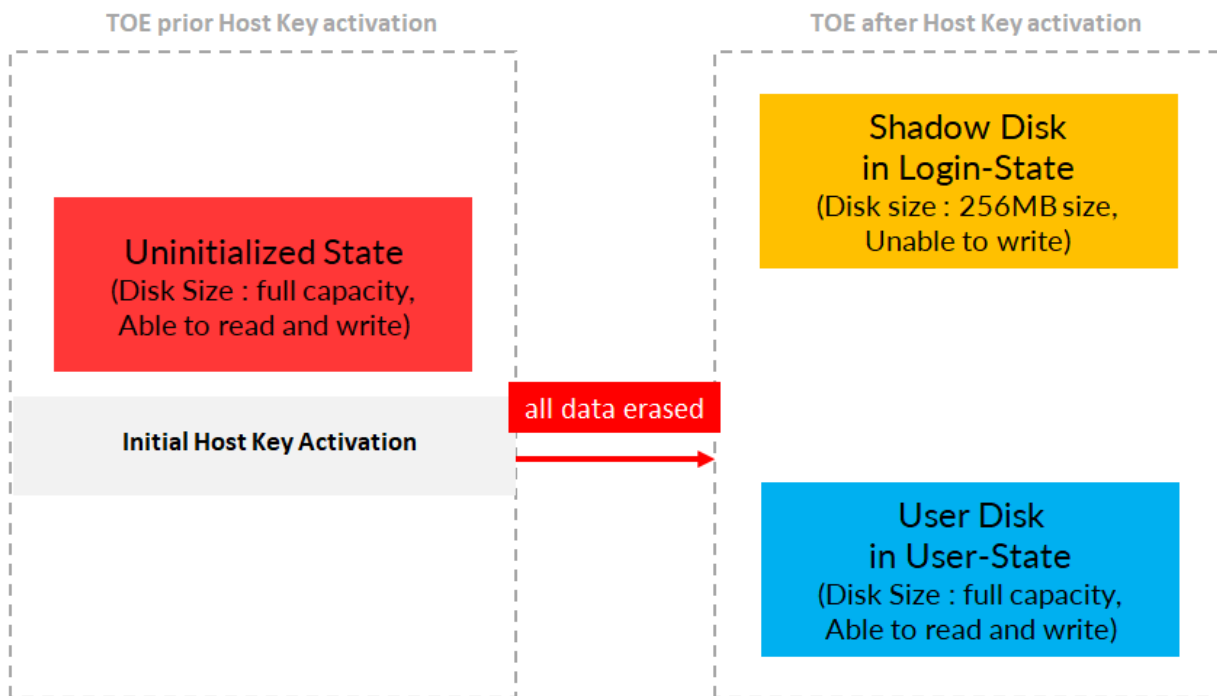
TOE prior Host Key activation

TOE after Host Key activation

Uninitialized State
(Disk Size : full capacity,
Able to read and write)

Initial Host Key Activation

all data erased

Shadow Disk
in Login-State
(Disk size : 256MB size,
Unable to write)

User Disk
in User-State
(Disk Size : full capacity,
Able to read and write)